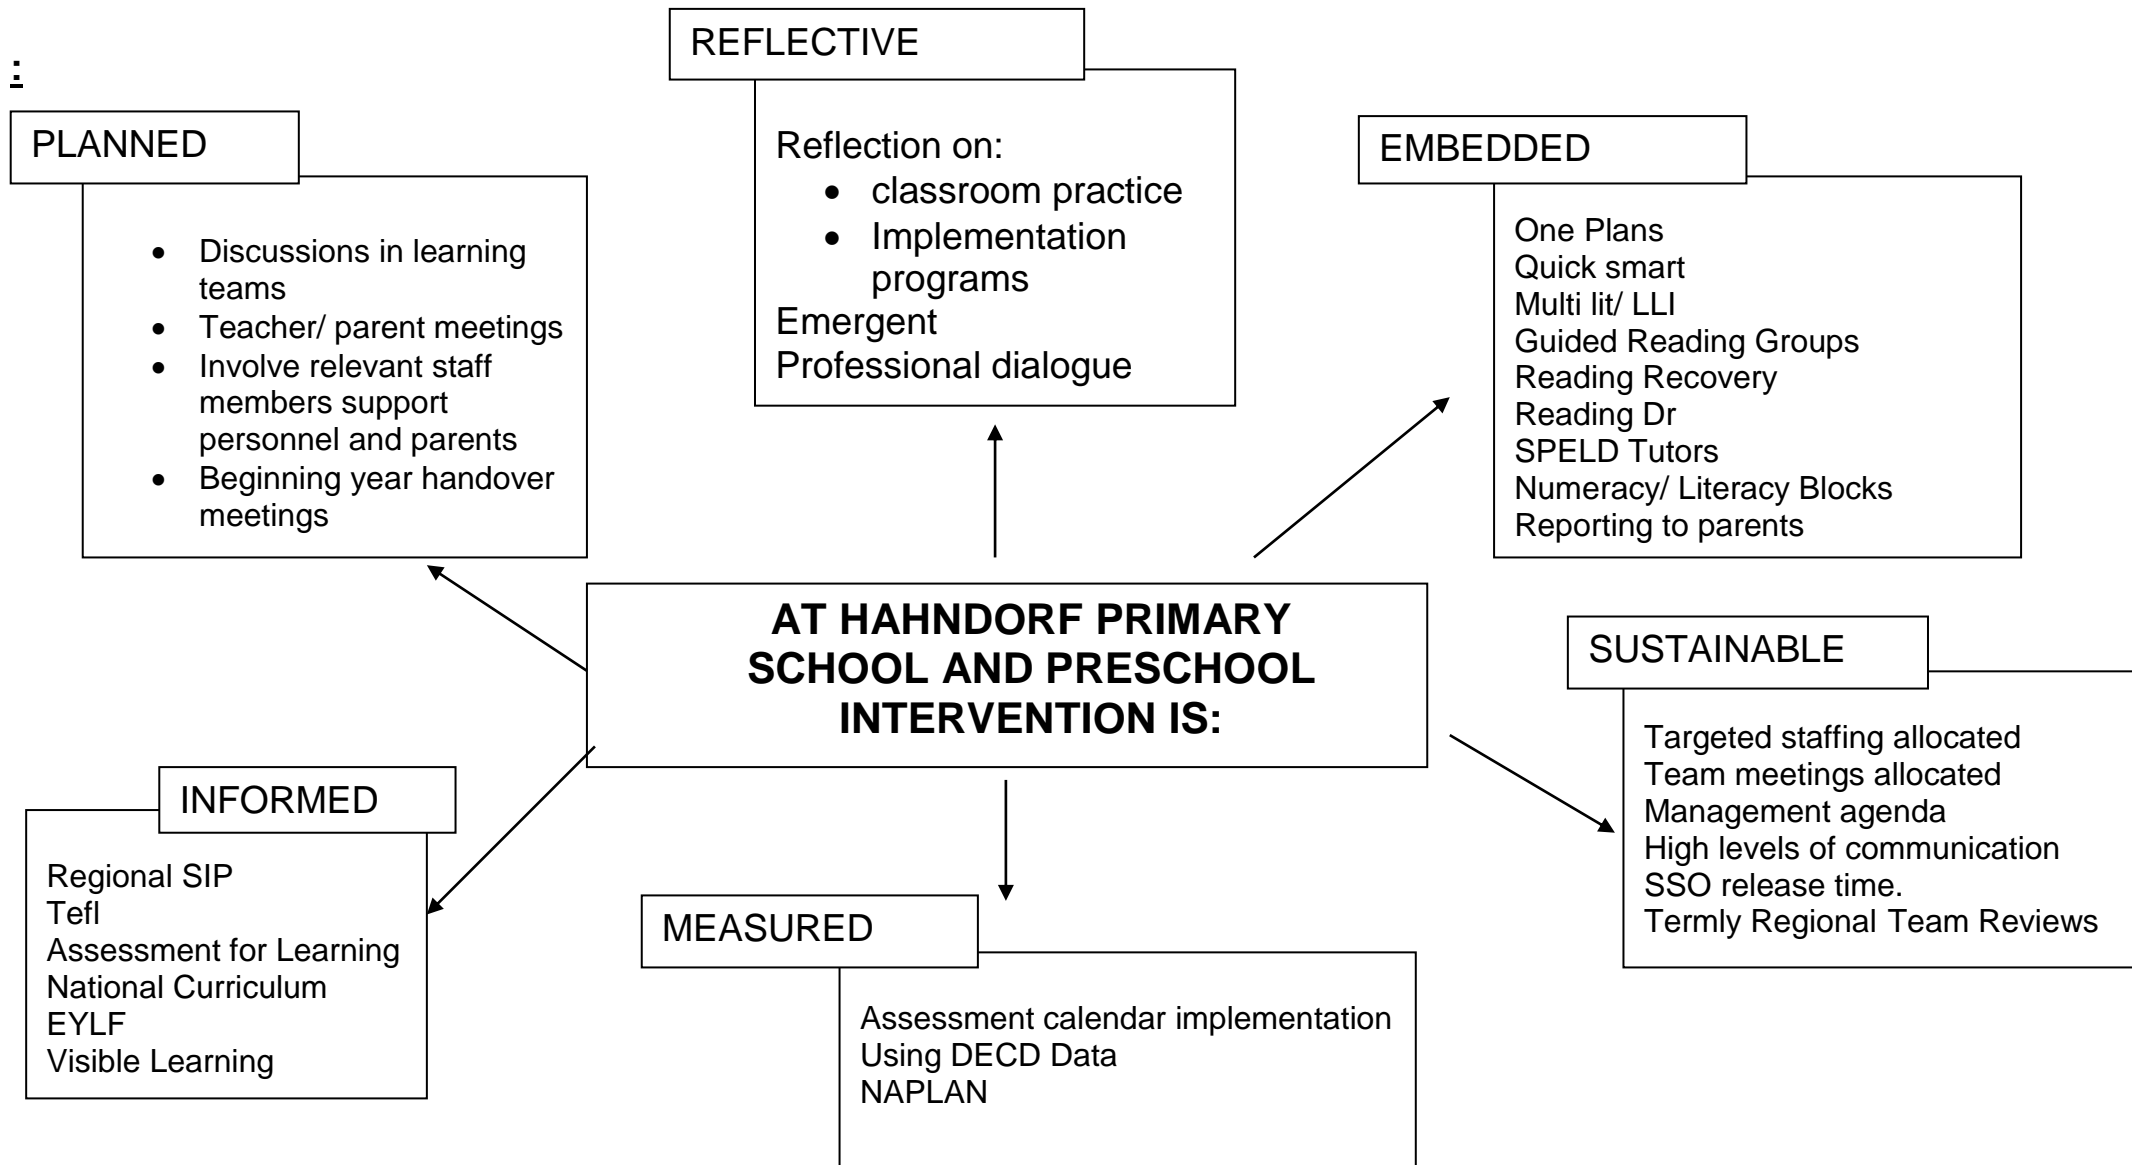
:

AT HAHNDORF PRIMARY SCHOOL AND PRESCHOOL INTERVENTION IS:

PLANNED

- Discussions in learning teams
- Teacher/ parent meetings
- Involve relevant staff members support personnel and parents
- Beginning year handover meetings

REFLECTIVE

Reflection on:
- classroom practice
- Implementation programs

Emergent
Professional dialogue

EMBEDDED

One Plans
Quick smart
Multi lit/ LLI
Guided Reading Groups
Reading Recovery
Reading Dr
SPELD Tutors
Numeracy/ Literacy Blocks
Reporting to parents

SUSTAINABLE

Targeted staffing allocated
Team meetings allocated
Management agenda
High levels of communication
SSO release time.
Termly Regional Team Reviews

MEASURED

Assessment calendar implementation
Using DECD Data
NAPLAN

INFORMED

Regional SIP
Tefl
Assessment for Learning
National Curriculum
EYLF
Visible Learning